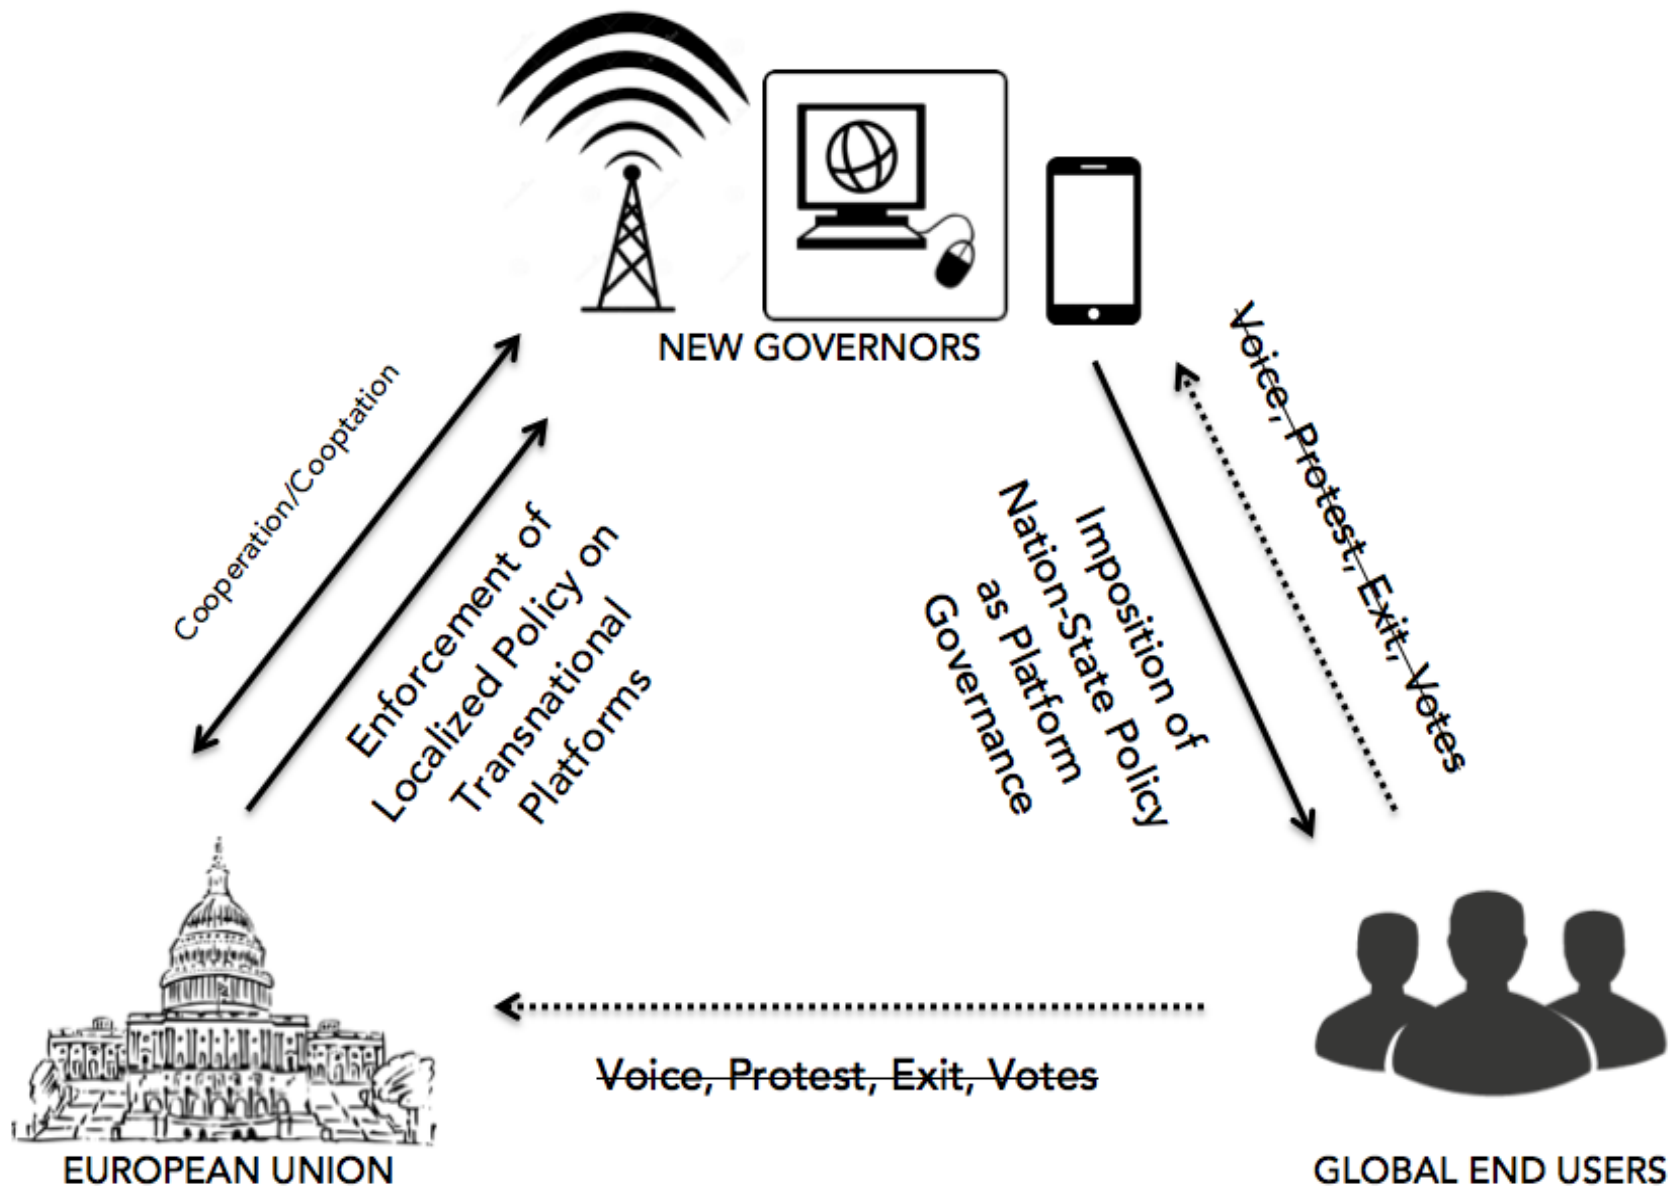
NEW GOVERNORS

Cooperation/Cooptation

Enforcement of Localized Policy on Transnational Platforms

Imposition of Nation-State Policy as Platform Governance

Voice, Protest, Exit, Votes

Voice, Protest, Exit, Votes

EUROPEAN UNION

GLOBAL END USERS